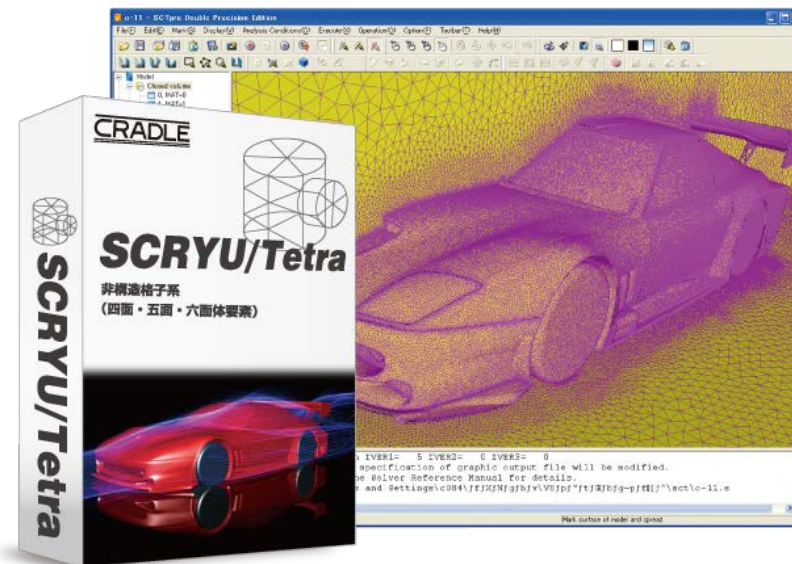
c-11 - SCTpre Double Precision Edition

File(F) Edit(E) Mark(M) Display(D) Analysis Conditions(A) Execute(X) Operation(O) Option(P) Toolbar(T) Help(H)

Model
Closed volume
0, MAT=0
1, MAT=1

CRADLE

SCRYU/Tetra

非構造格子系
（四面・五面・六面体要素）

SCRYU/Tetra

IVER1= 5 IVER2= 0 IVER3= 0
specification of graphic output file will be modified.
he Solver Reference Manual for details.
s and Settings\c084\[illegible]\sct\c-11.s

Mark surface of model and spread